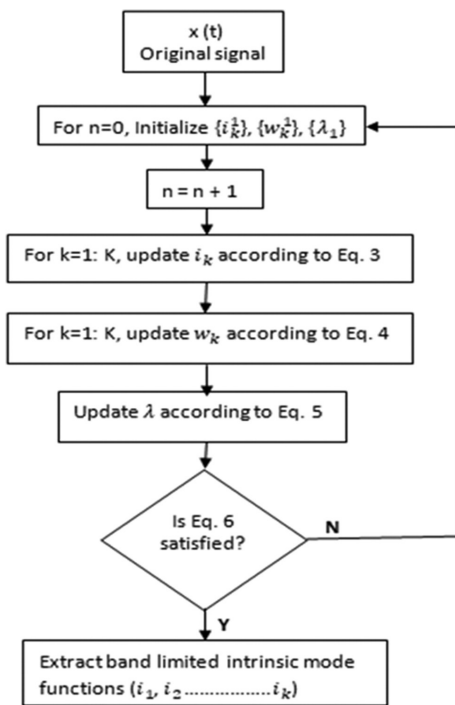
x (t)
Original signal

For n=0, Initialize $\{i_k^1\}$, $\{w_k^1\}$, $\{\lambda_1\}$

n = n + 1

For k=1: K, update $i_k$ according to Eq. 3

For k=1: K, update $w_k$ according to Eq. 4

Update $\lambda$ according to Eq. 5

Is Eq. 6 satisfied?

N

Y

Extract band limited intrinsic mode functions ($i_1, i_2 \ldots\ldots\ldots\ldots\ldots i_k$)